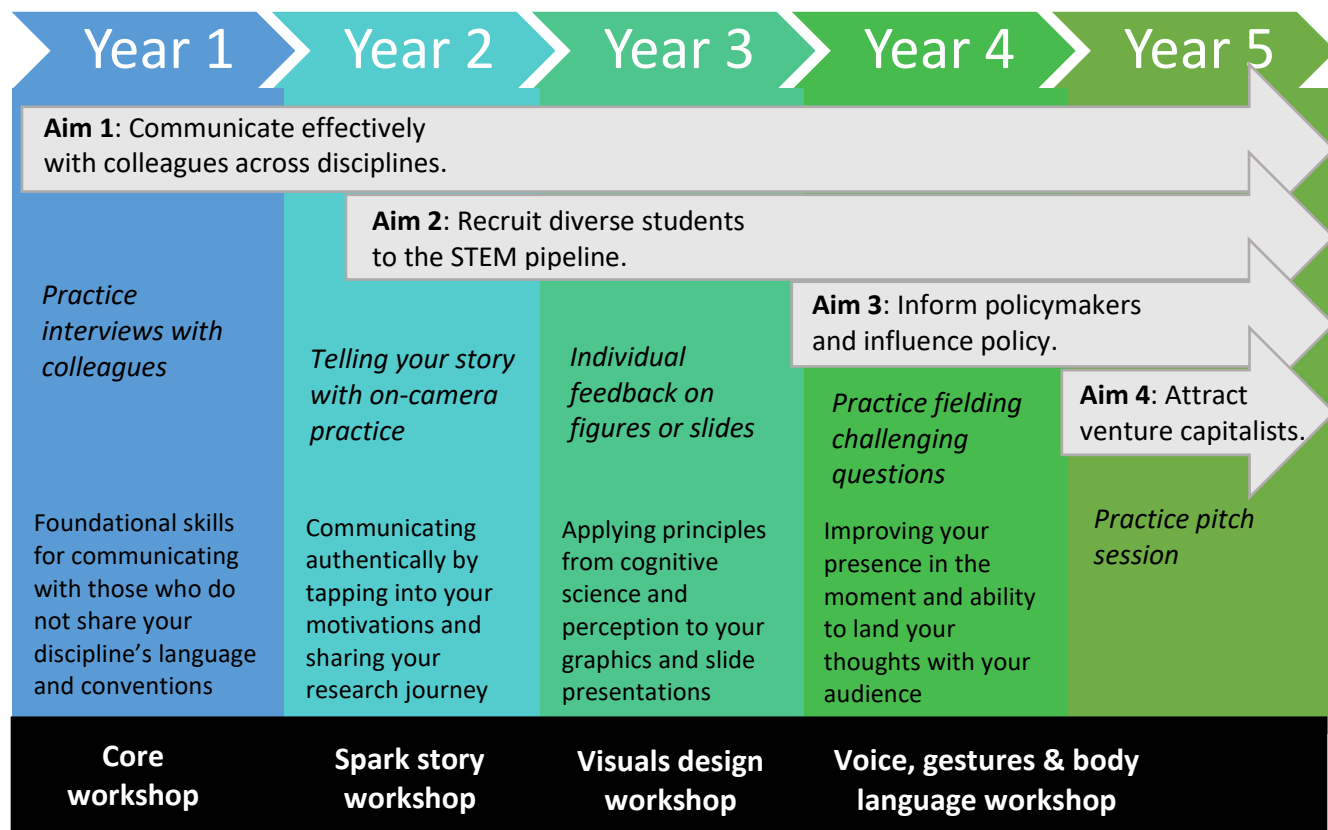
Year 1

Year 2

Year 3

Year 4

Year 5

**Aim 1**: Communicate effectively with colleagues across disciplines.

**Aim 2**: Recruit diverse students to the STEM pipeline.

**Aim 3**: Inform policymakers and influence policy.

**Aim 4**: Attract venture capitalists.

*Practice interviews with colleagues*

*Telling your story with on-camera practice*

*Individual feedback on figures or slides*

*Practice fielding challenging questions*

*Practice pitch session*

Foundational skills for communicating with those who do not share your discipline's language and conventions

Communicating authentically by tapping into your motivations and sharing your research journey

Applying principles from cognitive science and perception to your graphics and slide presentations

Improving your presence in the moment and ability to land your thoughts with your audience

**Core workshop**

**Spark story workshop**

**Visuals design workshop**

**Voice, gestures & body language workshop**